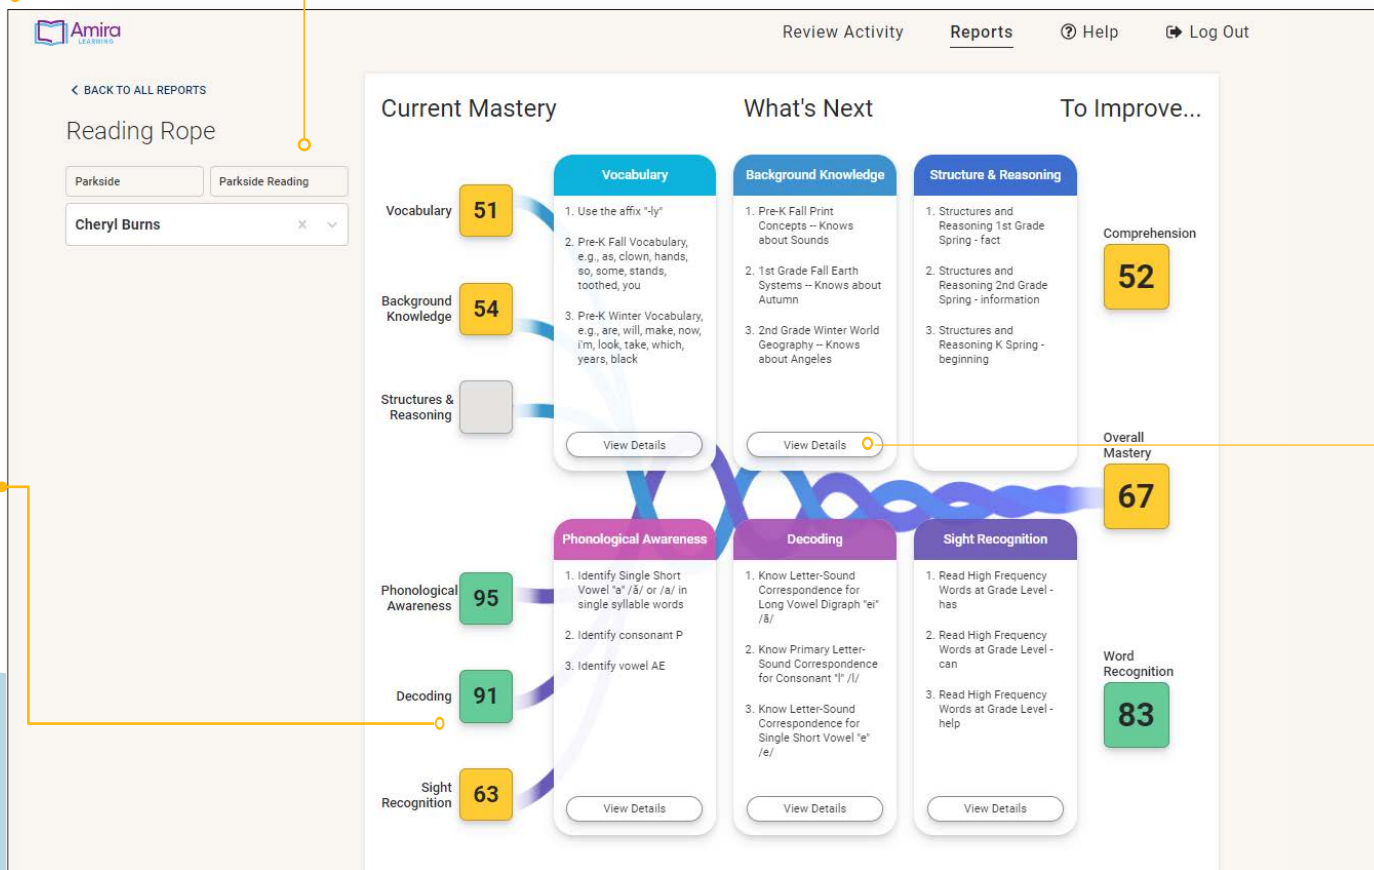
Amira LEARNING

Review Activity Reports Help Log Out

< BACK TO ALL REPORTS

Reading Rope

Parkside

Parkside Reading

Cheryl Burns

Current Mastery

What's Next

To Improve...

Vocabulary 51

Background Knowledge 54

Structures & Reasoning

Phonological Awareness 95

Decoding 91

Sight Recognition 63

Vocabulary

1. Use the affix "-ly"

2. Pre-K Fall Vocabulary, e.g., as, clown, hands, so, some, stands, toothed, you

3. Pre-K Winter Vocabulary, e.g., are, will, make, now, i'm, look, take, which, years, black

View Details

Background Knowledge

1. Pre-K Fall Print Concepts -- Knows about Sounds

2. 1st Grade Fall Earth Systems -- Knows about Autumn

3. 2nd Grade Winter World Geography -- Knows about Angeles

View Details

Structure & Reasoning

1. Structures and Reasoning 1st Grade Spring - fact

2. Structures and Reasoning 2nd Grade Spring - information

3. Structures and Reasoning K Spring - beginning

Phonological Awareness

1. Identify Single Short Vowel "a" /ă/ or /a/ in single syllable words

2. Identify consonant P

3. Identify vowel AE

View Details

Decoding

1. Know Letter-Sound Correspondence for Long Vowel Digraph "ei" /ā/

2. Know Primary Letter-Sound Correspondence for Consonant "l" /l/

3. Know Letter-Sound Correspondence for Single Short Vowel "e" /e/

View Details

Sight Recognition

1. Read High Frequency Words at Grade Level - has

2. Read High Frequency Words at Grade Level - can

3. Read High Frequency Words at Grade Level - help

View Details

Comprehension 52

Overall Mastery 67

Word Recognition 83